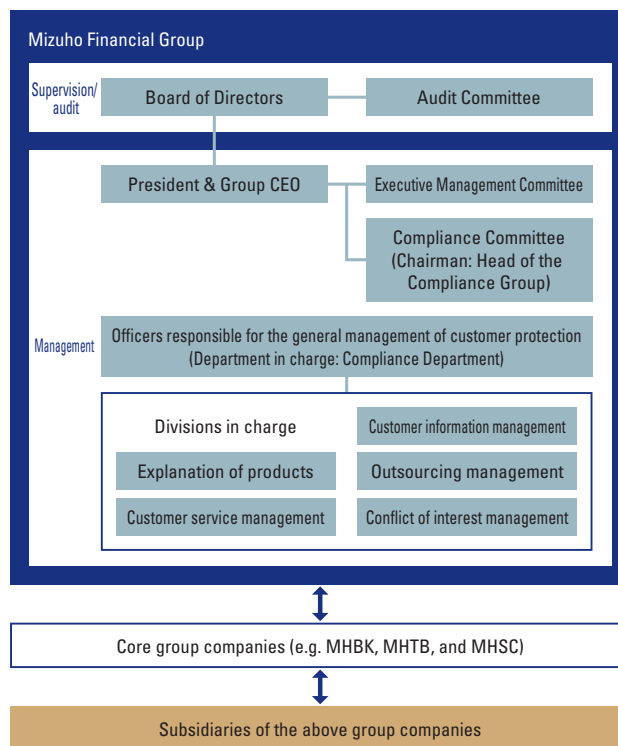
Mizuho Financial Group

Supervision/audit

Board of Directors

Audit Committee

President & Group CEO

Executive Management Committee

Compliance Committee (Chairman: Head of the Compliance Group)

Management

Officers responsible for the general management of customer protection (Department in charge: Compliance Department)

Divisions in charge

Customer information management

Explanation of products

Outsourcing management

Customer service management

Conflict of interest management

Core group companies (e.g. MHBK, MHTB, and MHSC)

Subsidiaries of the above group companies